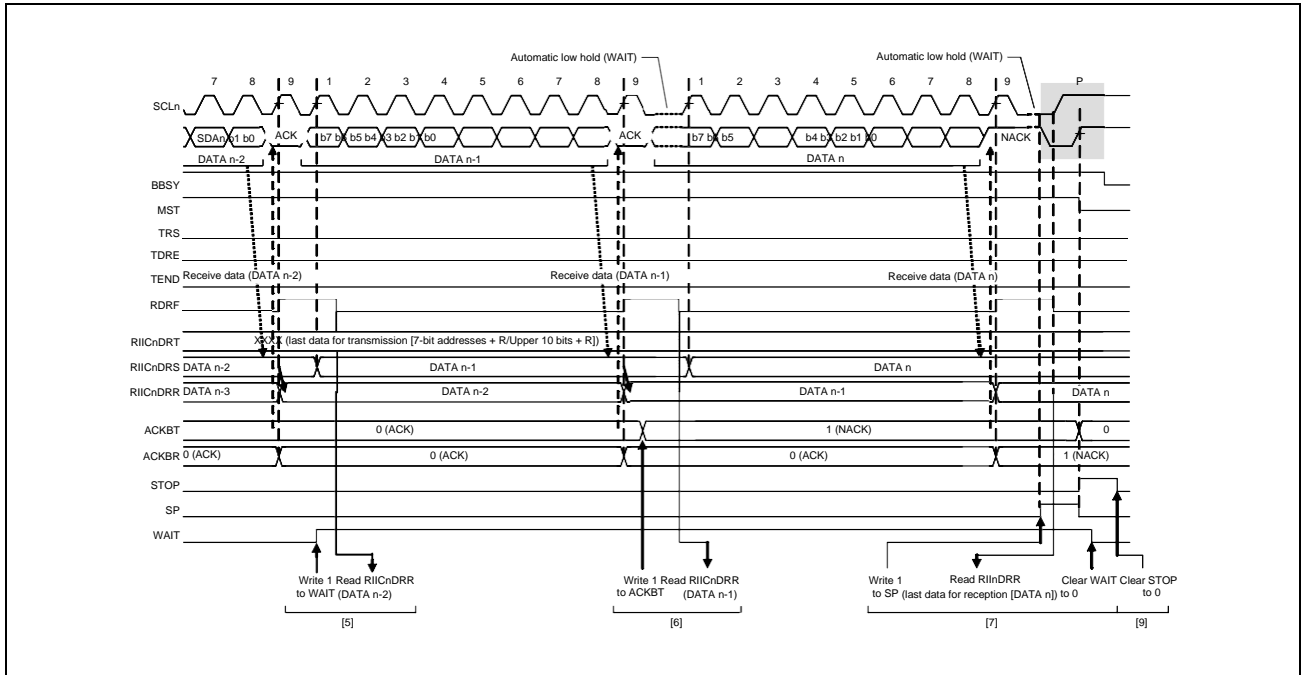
Automatic low hold (WAIT)

Automatic low hold (WAIT)

7 8 9 1 2 3 4 5 6 7 8 9 1 2 3 4 5 6 7 8 9 P

SCLn

SDAn b1 b0 ACK b7 b6 b5 b4 b3 b2 b1 b0 ACK b7 b6 b5 b4 b3 b2 b1 b0 NACK

DATA n-2 DATA n-1 DATA n

BBSY

MST

TRS

TDRE

TEND Receive data (DATA n-2) Receive data (DATA n-1) Receive data (DATA n)

RDRF

RIICnDRT XXXX (last data for transmission [7-bit addresses + R/Upper 10 bits + R])

RIICnDRS DATA n-2 DATA n-1 DATA n

RIICnDRR DATA n-3 DATA n-2 DATA n-1 DATA n

ACKBT 0 (ACK) 1 (NACK) 0

ACKBR 0 (ACK) 0 (ACK) 0 (ACK) 1 (NACK)

STOP

SP

WAIT

Write 1 to WAIT Read RIICnDRR (DATA n-2)

Write 1 to ACKBT Read RIICnDRR (DATA n-1)

Write 1 to SP Read RIInDRR (last data for reception [DATA n]) Clear WAIT to 0 Clear STOP to 0

[5] [6] [7] [9]